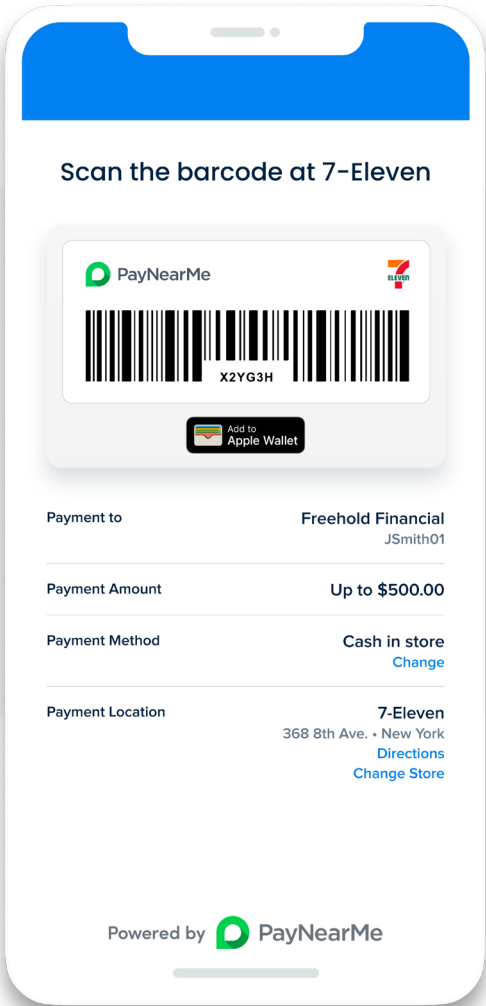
Scan the barcode at 7-Eleven

PayNearMe

7 ELEVEn

X2YG3H

Add to Apple Wallet

Payment to
Freehold Financial
JSmith01

Payment Amount
Up to $500.00

Payment Method
Cash in store
Change

Payment Location
7-Eleven
368 8th Ave. • New York
Directions
Change Store

Powered by PayNearMe